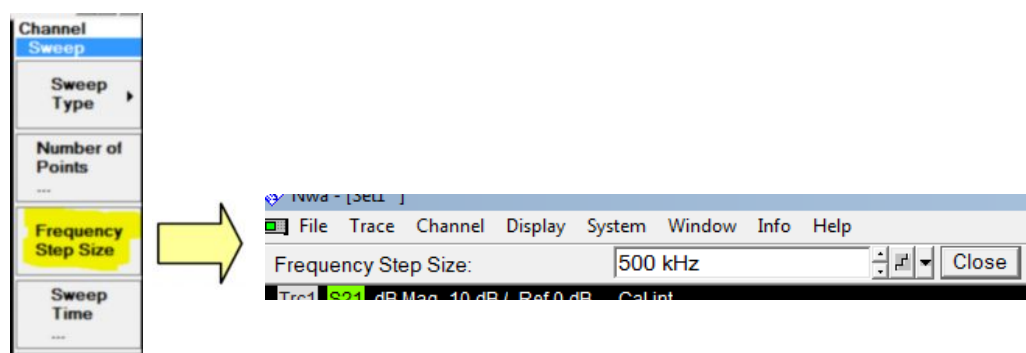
Channel
Sweep

Sweep Type

Number of Points
...

Frequency Step Size

Sweep Time
...

Nwa - [Set1]

File Trace Channel Display System Window Info Help

Frequency Step Size: 500 kHz Close

Trc1 S21 dB Mag 10 dB / Ref 0 dB Cal int